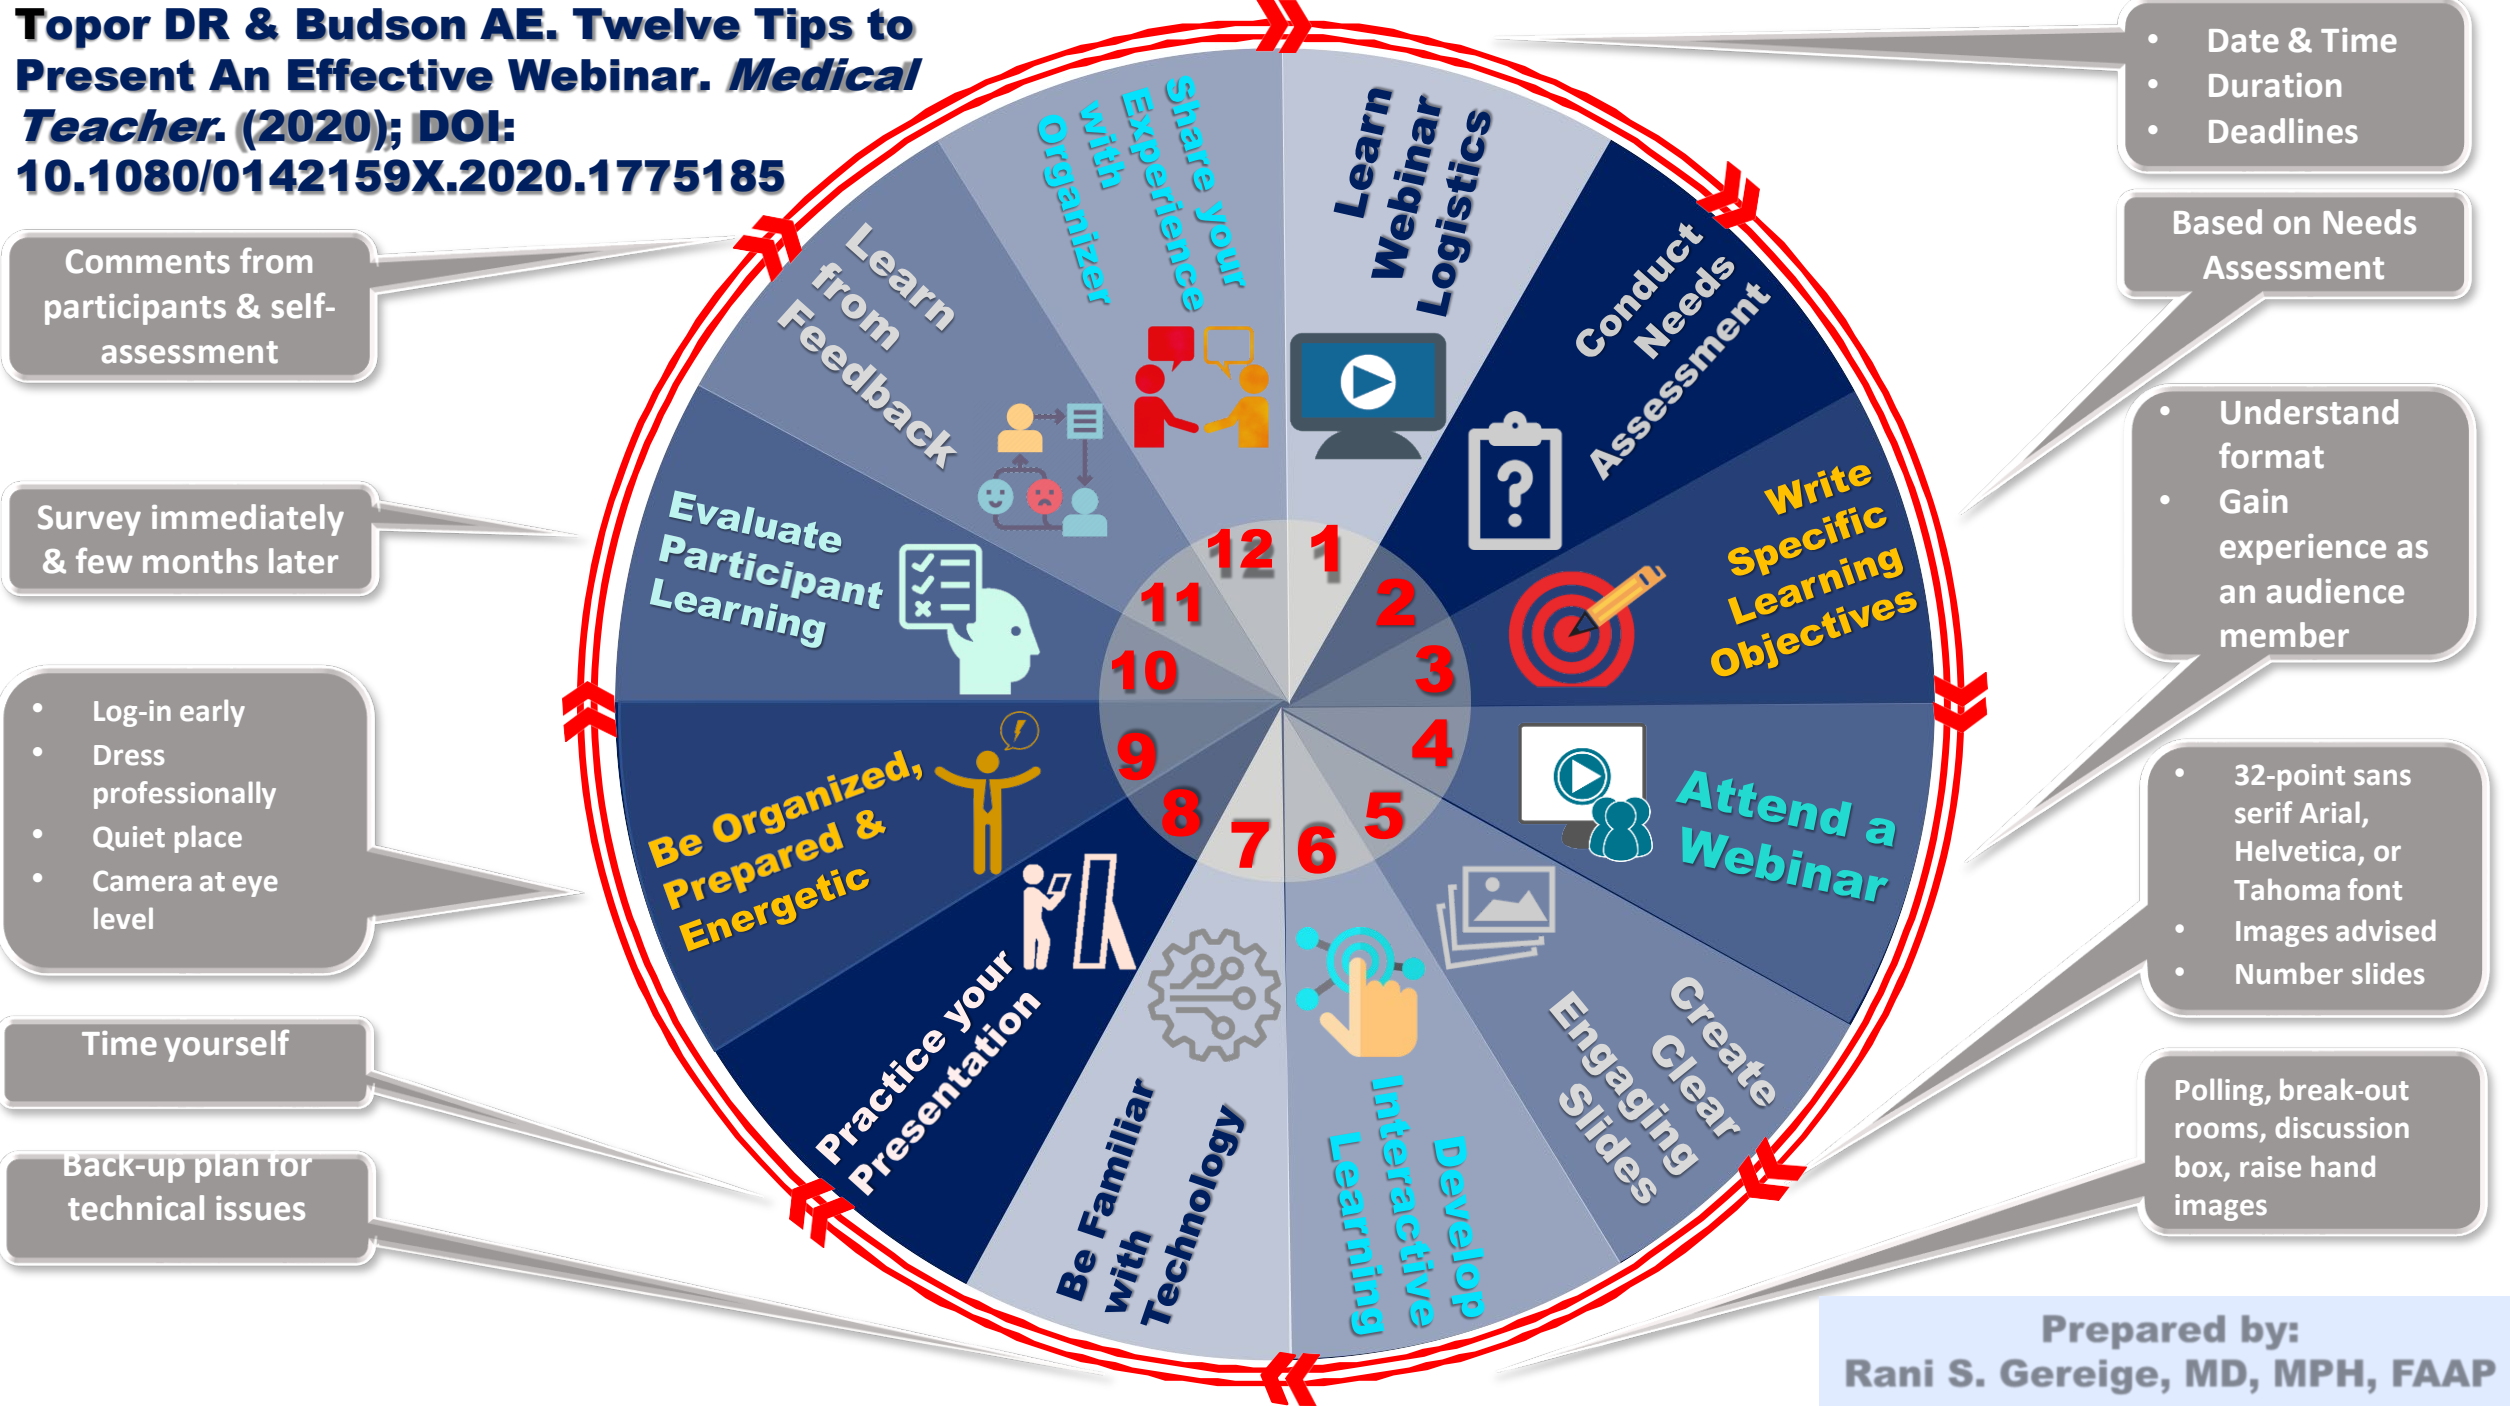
Topor DR & Budson AE. Twelve Tips to Present An Effective Webinar. Medical Teacher. (2020); DOI: 10.1080/0142159X.2020.1775185

Learn Webinar Logistics

- Date & Time
- Duration
- Deadlines

Conduct Needs Assessment

Based on Needs Assessment

Write Specific Learning Objectives

Attend a Webinar

- Understand format
- Gain experience as an audience member

Create Clear Engaging Slides

- 32-point sans serif Arial, Helvetica, or Tahoma font
- Images advised
- Number slides

Develop Interactive Learning

Polling, break-out rooms, discussion box, raise hand images

Be Familiar with Technology

Practice your Presentation

Time yourself

Back-up plan for technical issues

Be Organized, Prepared & Energetic

- Log-in early
- Dress professionally
- Quiet place
- Camera at eye level

Evaluate Participant Learning

Survey immediately & few months later

Learn from Feedback

Comments from participants & self-assessment

Share your Experience with Organizer

12 1 2 3 4 5 6 7 8 9 10 11

Prepared by:
Rani S. Gereige, MD, MPH, FAAP